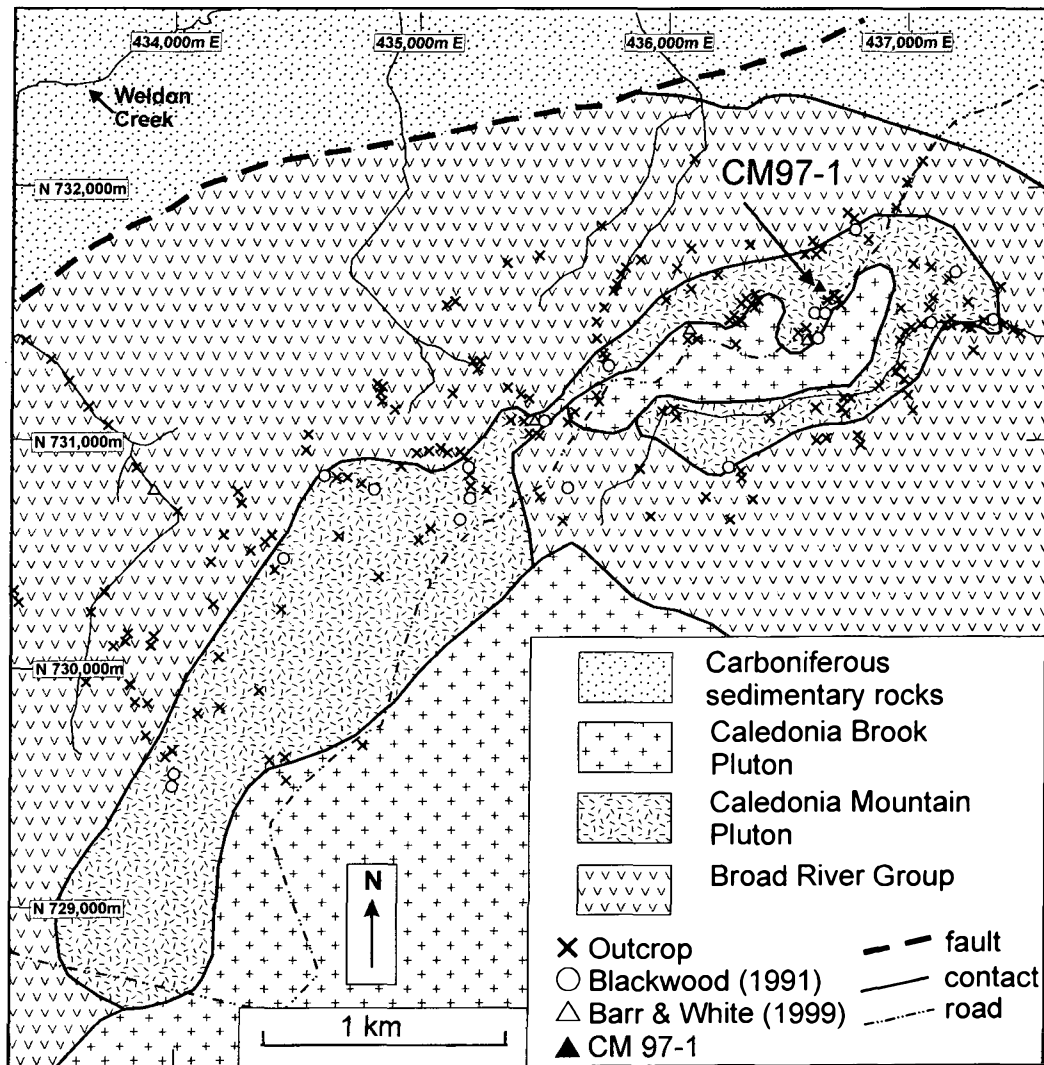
434,000m E
435,000m E
436,000m E
437,000m E

Weldon Creek

N 732,000m

CM97-1

N 731,000m

N 730,000m

N 729,000m

Carboniferous sedimentary rocks

Caledonia Brook Pluton

Caledonia Mountain Pluton

Broad River Group

× Outcrop
○ Blackwood (1991)
△ Barr & White (1999)
▲ CM 97-1

fault
contact
road

N

1 km